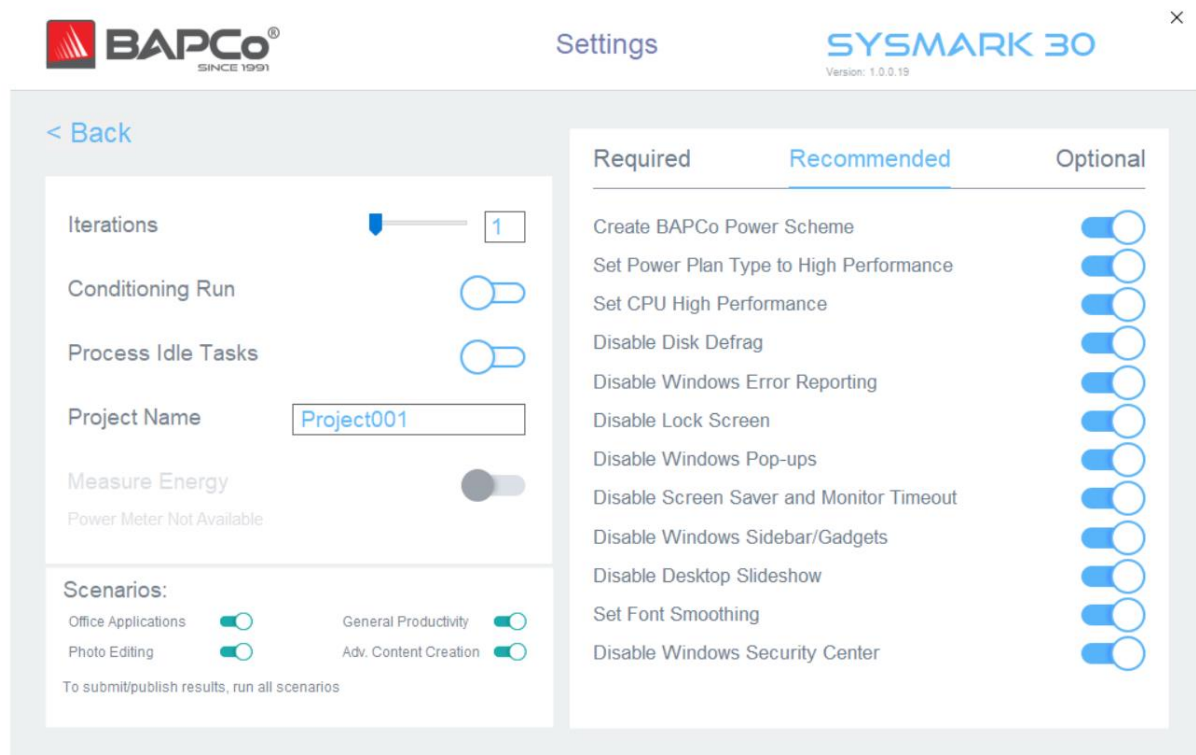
BAPCo®
SINCE 1991

Settings

SYSMARK 30
Version: 1.0.0.19

×

< Back

Iterations 1

Conditioning Run

Process Idle Tasks

Project Name Project001

Measure Energy
Power Meter Not Available

Scenarios:
Office Applications
General Productivity
Photo Editing
Adv. Content Creation
To submit/publish results, run all scenarios

Required Recommended Optional

Create BAPCo Power Scheme
Set Power Plan Type to High Performance
Set CPU High Performance
Disable Disk Defrag
Disable Windows Error Reporting
Disable Lock Screen
Disable Windows Pop-ups
Disable Screen Saver and Monitor Timeout
Disable Windows Sidebar/Gadgets
Disable Desktop Slideshow
Set Font Smoothing
Disable Windows Security Center